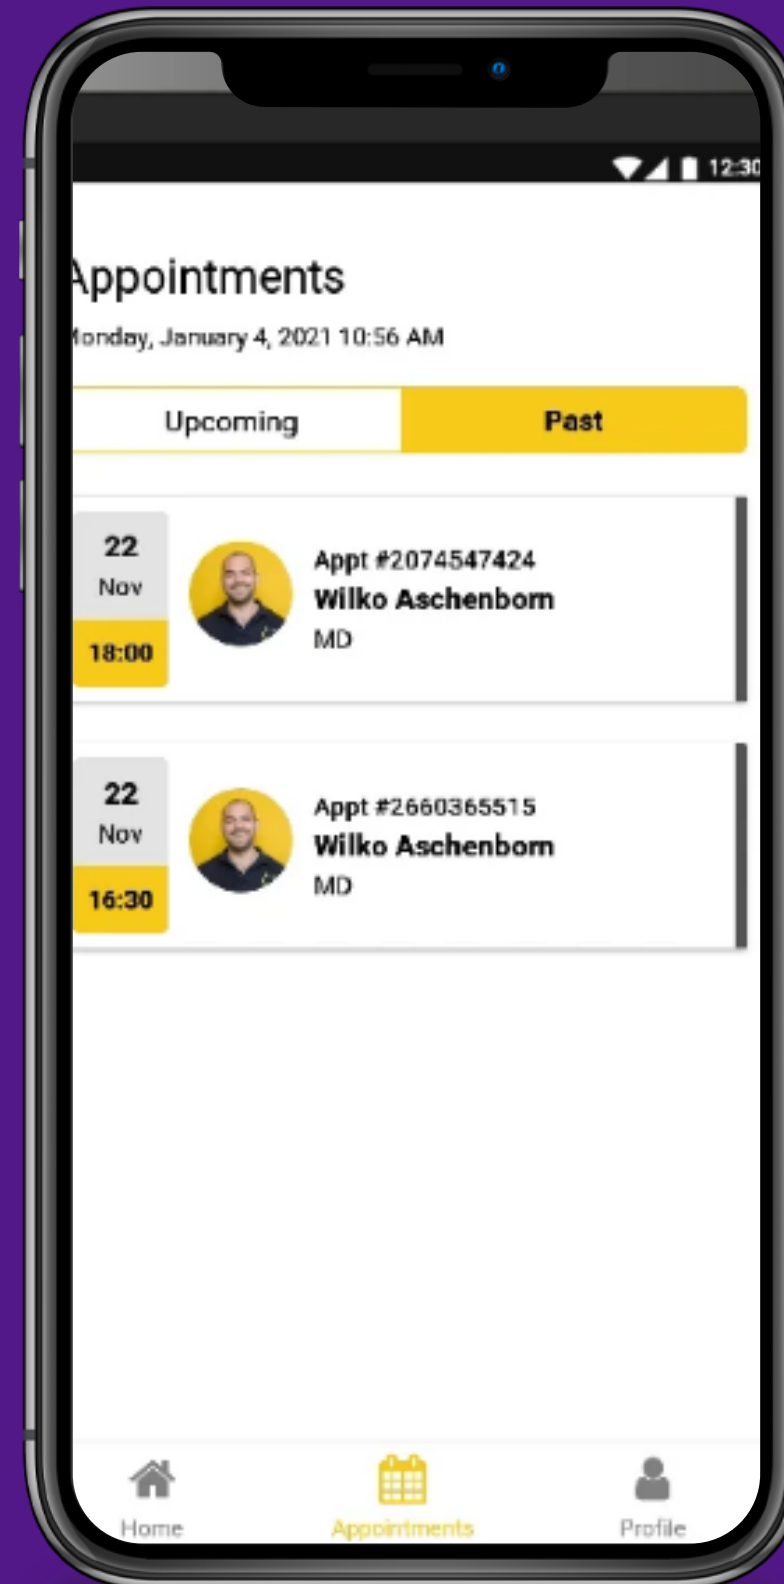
12:30

Appointments

Monday, January 4, 2021 10:56 AM

Upcoming

Past

22
Nov
18:00

Appt #2074547424
Wilko Aschenborn
MD

22
Nov
16:30

Appt #2660365515
Wilko Aschenborn
MD

Home

Appointments

Profile